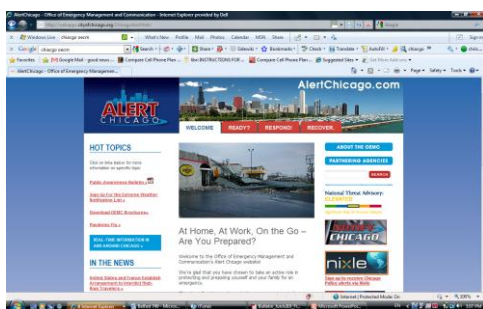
AlertChicago - Office of Emergency Management and Communication - Internet Explorer provided by Dell

http://www.alertchicago.com/

Windows Live | chicago storm | What's New | Profile | Mail | Photos | Calendar | MSN | Share

Google | chicago storm | Search | Share | Sidewiki | Bookmarks | Check | Translate | AutoFill | chicago

Favorites | Google Mail - good news... | Compare Cell Phone Plan... | INSTRUCTIONS FOR... | Compare Cell Phone Plan... | Suggested Sites | Get More Add-ons

AlertChicago - Office of Emergency Management...

Page | Safety | Tools

ALERT CHICAGO

AlertChicago.com

WELCOME | READY? | RESPOND! | RECOVER.

HOT TOPICS

Click on links below for more information on specific topic.

Public Awareness Bulletin

Sign Up For the Extreme Weather Notification List

Download OEMC Brochures

Pandemic Flu

REAL TIME INFORMATION IN AND AROUND CHICAGO

IN THE NEWS

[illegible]

At Home, At Work, On the Go – Are You Prepared?

Welcome to the Office of Emergency Management and Communication's Alert Chicago website!

We're glad that you have chosen to take an active role in protecting and preparing yourself and your family for an emergency.

ABOUT THE OEMC

PARTNERING AGENCIES

SEARCH

National Threat Advisory: ELEVATED

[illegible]

READY CHICAGO

nixle

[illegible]

Internet | Protected Mode: On | 100%